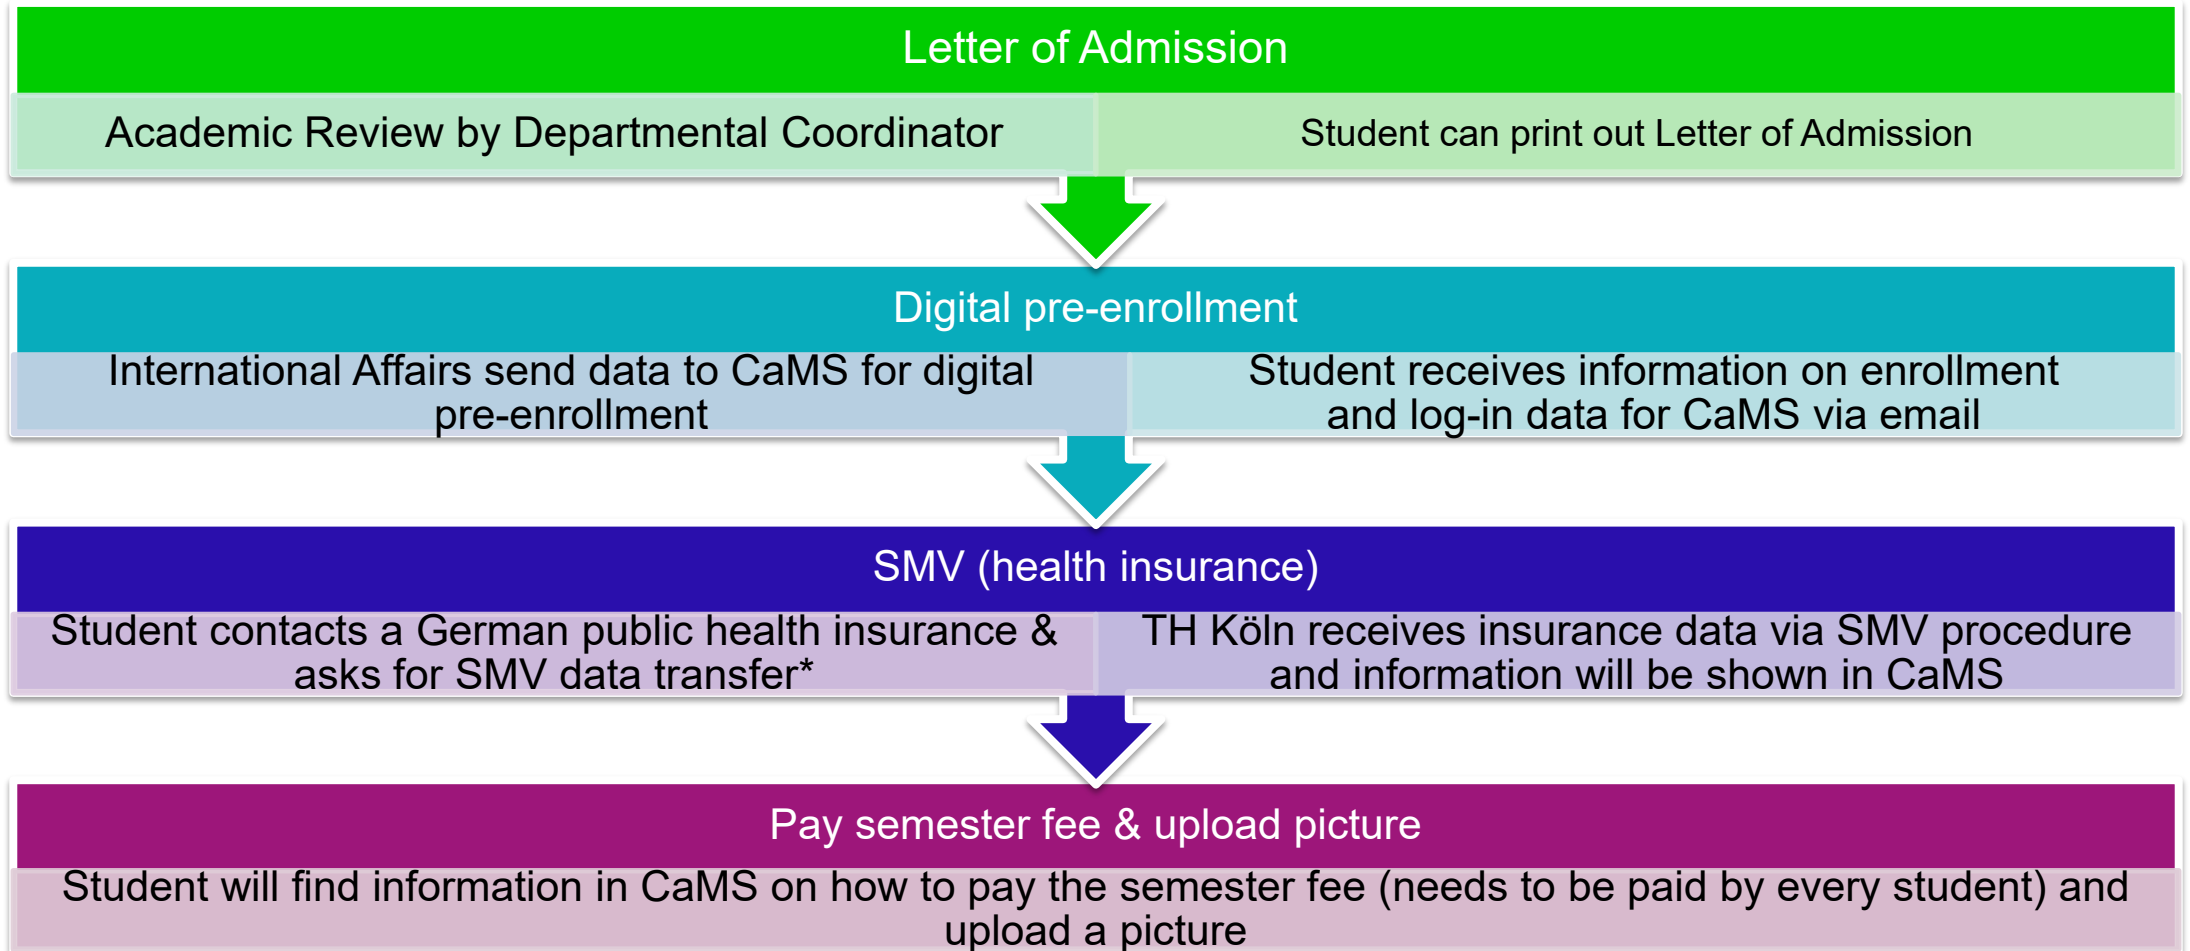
Letter of Admission

Academic Review by Departmental Coordinator

Student can print out Letter of Admission

Digital pre-enrollment

International Affairs send data to CaMS for digital pre-enrollment

Student receives information on enrollment and log-in data for CaMS via email

SMV (health insurance)

Student contacts a German public health insurance & asks for SMV data transfer*

TH Köln receives insurance data via SMV procedure and information will be shown in CaMS

Pay semester fee & upload picture

Student will find information in CaMS on how to pay the semester fee (needs to be paid by every student) and upload a picture